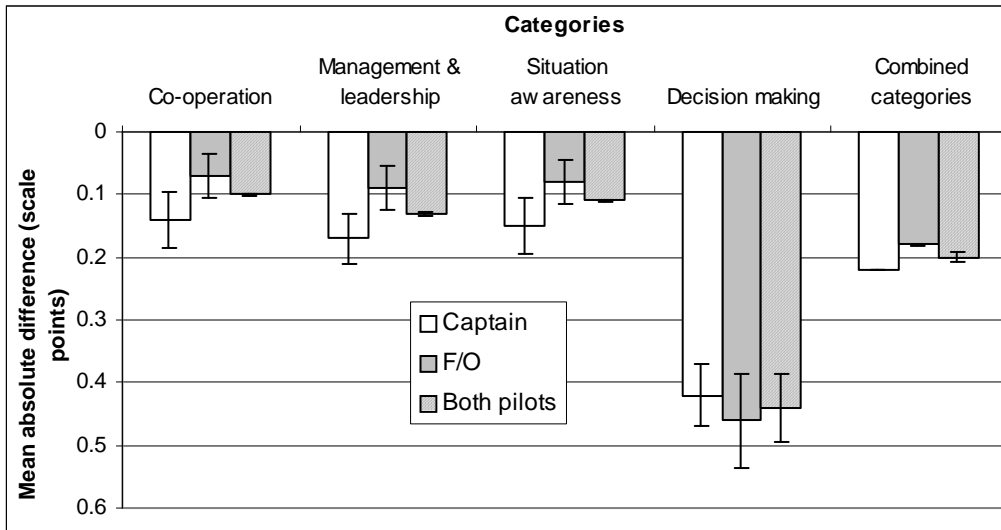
Categories

Co-operation

Management & leadership

Situation aw areness

Decision making

Combined categories

0
0.1
0.2
0.3
0.4
0.5
0.6

Mean absolute difference (scale points)

Captain
F/O
Both pilots